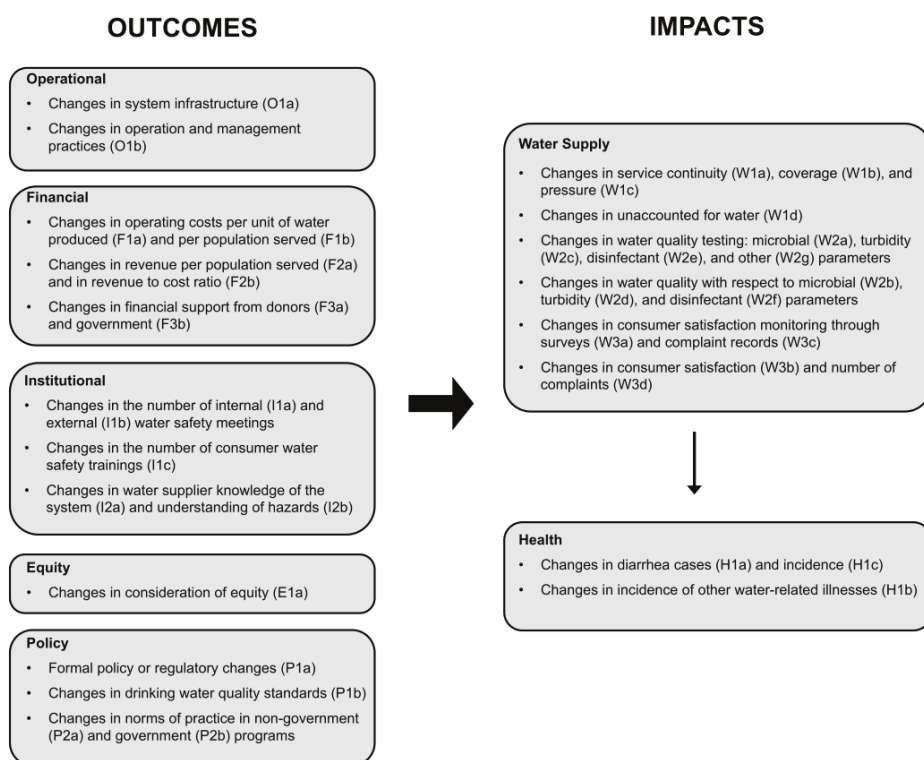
OUTCOMES

IMPACTS

Operational

- Changes in system infrastructure (O1a)
- Changes in operation and management practices (O1b)

Financial

- Changes in operating costs per unit of water produced (F1a) and per population served (F1b)
- Changes in revenue per population served (F2a) and in revenue to cost ratio (F2b)
- Changes in financial support from donors (F3a) and government (F3b)

Institutional

- Changes in the number of internal (I1a) and external (I1b) water safety meetings
- Changes in the number of consumer water safety trainings (I1c)
- Changes in water supplier knowledge of the system (I2a) and understanding of hazards (I2b)

Equity

- Changes in consideration of equity (E1a)

Policy

- Formal policy or regulatory changes (P1a)
- Changes in drinking water quality standards (P1b)
- Changes in norms of practice in non-government (P2a) and government (P2b) programs

Water Supply

- Changes in service continuity (W1a), coverage (W1b), and pressure (W1c)
- Changes in unaccounted for water (W1d)
- Changes in water quality testing: microbial (W2a), turbidity (W2c), disinfectant (W2e), and other (W2g) parameters
- Changes in water quality with respect to microbial (W2b), turbidity (W2d), and disinfectant (W2f) parameters
- Changes in consumer satisfaction monitoring through surveys (W3a) and complaint records (W3c)
- Changes in consumer satisfaction (W3b) and number of complaints (W3d)

Health

- Changes in diarrhea cases (H1a) and incidence (H1c)
- Changes in incidence of other water-related illnesses (H1b)